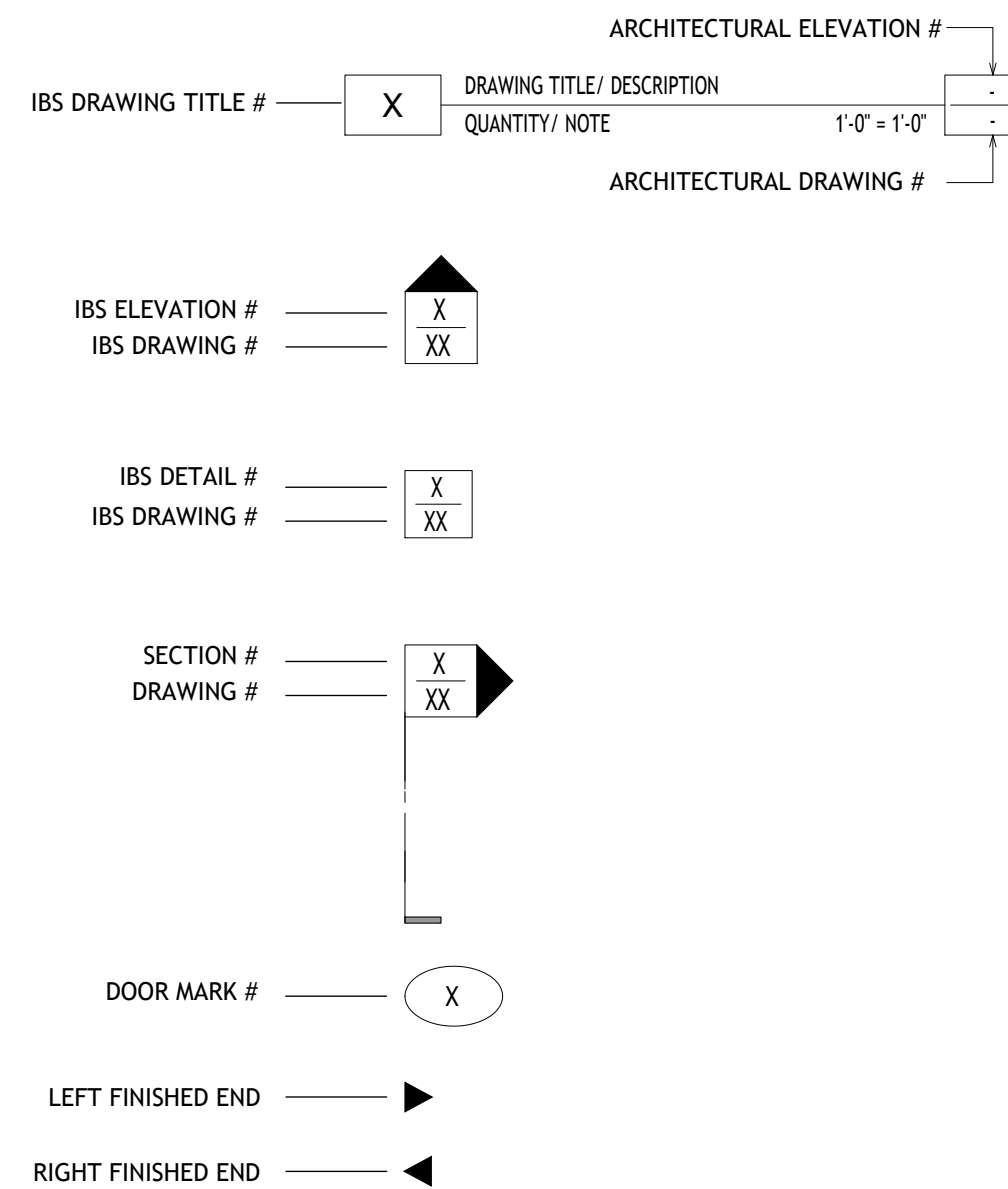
ARCHITECTURAL ELEVATION #

IBS DRAWING TITLE #

X

DRAWING TITLE/ DESCRIPTION

QUANTITY/ NOTE

1'-0" = 1'-0"

-

-

ARCHITECTURAL DRAWING #

IBS ELEVATION #

IBS DRAWING #

X

XX

IBS DETAIL #

IBS DRAWING #

X

XX

SECTION #

DRAWING #

X

XX

DOOR MARK #

X

LEFT FINISHED END

RIGHT FINISHED END